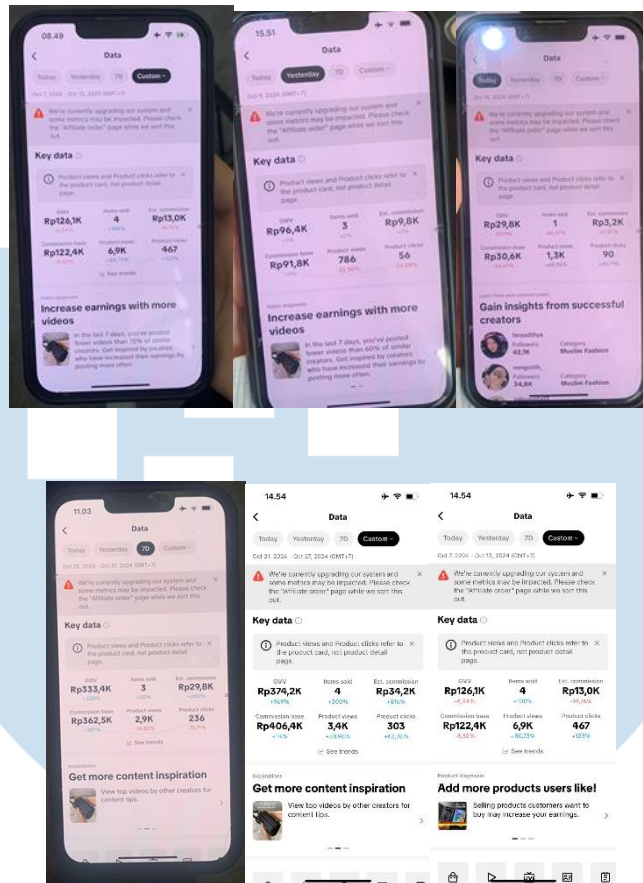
08.49

Data

Today Yesterday 7D Custom

Oct 7, 2024 - Oct 13, 2024 (GMT+7)

We're currently upgrading our system and some metrics may be impacted. Please check the "Affiliate order" page while we sort this out.

Key data

Product views and Product clicks refer to the product card, not product detail page.

GMV Rp126,1K
Items sold 4
Est. commission Rp13,0K
Commission base Rp122,4K
Product views 6,9K
Product clicks 467

See trends

Increase earnings with more videos

In the last 7 days, you've posted fewer videos than 75% of similar creators. Get inspired by creators who have increased their earnings by posting more often.

15.51

Data

Today Yesterday 7D Custom

We're currently upgrading our system and some metrics may be impacted. Please check the "Affiliate order" page while we sort this out.

Key data

Product views and Product clicks refer to the product card, not product detail page.

GMV Rp96,4K
Items sold 3
Est. commission Rp9,8K
Commission base Rp91,8K
Product views 786
Product clicks 56

Increase earnings with more videos

In the last 7 days, you've posted fewer videos than 60% of similar creators. Get inspired by creators who have increased their earnings by posting more often.

Data

Today Yesterday 7D Custom

We're currently upgrading our system and some metrics may be impacted. Please check the "Affiliate order" page while we sort this out.

Key data

Product views and Product clicks refer to the product card, not product detail page.

GMV Rp29,8K
Items sold 1
Est. commission Rp3,2K
Commission base Rp30,6K
Product views 1,3K
Product clicks 90

Gain insights from successful creators

Followers 42,1K
Category Muslim Fashion
Followers 34,8K
Category Muslim Fashion

11.03

Data

Today Yesterday 7D Custom

Oct 25, 2024 - Oct 31, 2024 (GMT+7)

We're currently upgrading our system and some metrics may be impacted. Please check the "Affiliate order" page while we sort this out.

Key data

Product views and Product clicks refer to the product card, not product detail page.

GMV Rp333,4K
Items sold 3
Est. commission Rp29,8K
Commission base Rp362,5K
Product views 2,9K
Product clicks 236

See trends

Inspiration

Get more content inspiration

View top videos by other creators for content tips.

14.54

Data

Today Yesterday 7D Custom

Oct 21, 2024 - Oct 27, 2024 (GMT+7)

We're currently upgrading our system and some metrics may be impacted. Please check the "Affiliate order" page while we sort this out.

Key data

Product views and Product clicks refer to the product card, not product detail page.

GMV Rp374,2K +949%
Items sold 4 +300%
Est. commission Rp34,2K +814%
Commission base Rp406,4K +14%
Product views 3,4K +38,96%
Product clicks 303 +43,16%

See trends

Inspiration

Get more content inspiration

View top videos by other creators for content tips.

14.54

Data

Today Yesterday 7D Custom

Oct 7, 2024 - Oct 13, 2024 (GMT+7)

We're currently upgrading our system and some metrics may be impacted. Please check the "Affiliate order" page while we sort this out.

Key data

Product views and Product clicks refer to the product card, not product detail page.

GMV Rp126,1K -6,54%
Items sold 4 +100%
Est. commission Rp13,0K -16,16%
Commission base Rp122,4K -8,32%
Product views 6,9K -86,73%
Product clicks 467 +123%

See trends

Product diagnosis

Add more products users like!

Selling products customers want to buy may increase your earnings.